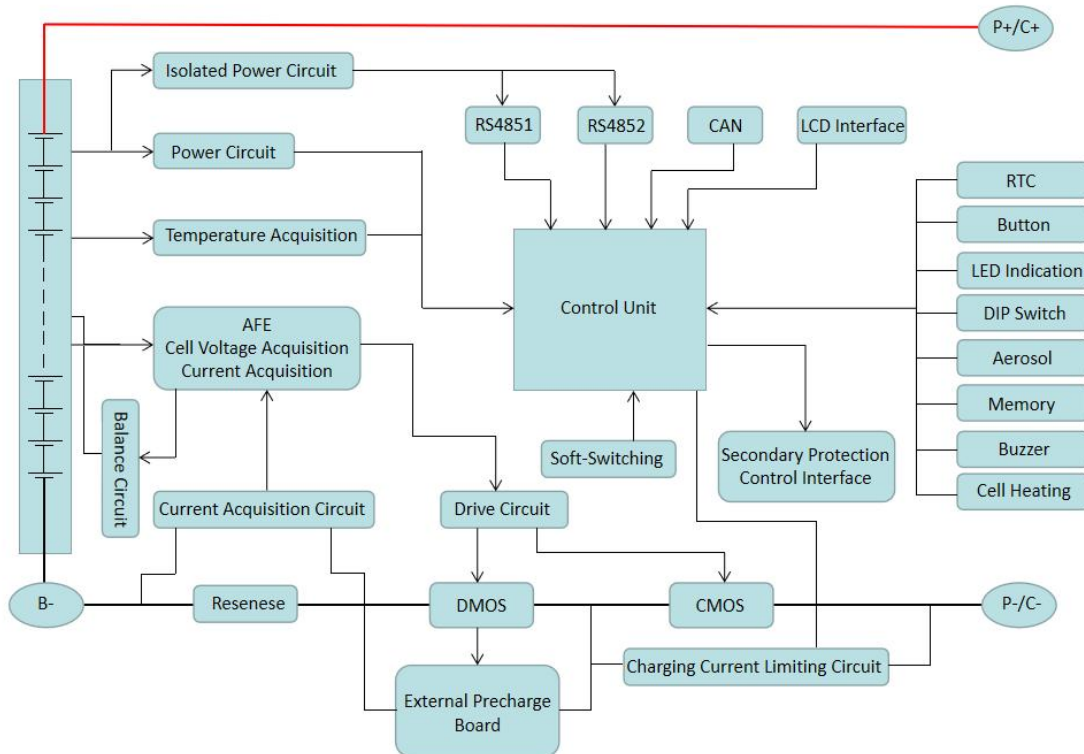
P+/C+

Isolated Power Circuit

RS4851

RS4852

CAN

LCD Interface

Power Circuit

RTC

Button

Temperature Acquisition

LED Indication

Control Unit

DIP Switch

AFE
Cell Voltage Acquisition
Current Acquisition

Aerosol

Memory

Balance Circuit

Soft-Switching

Secondary Protection Control Interface

Buzzer

Cell Heating

Current Acquisition Circuit

Drive Circuit

B-

Resenese

DMOS

CMOS

P-/C-

Charging Current Limiting Circuit

External Precharge Board